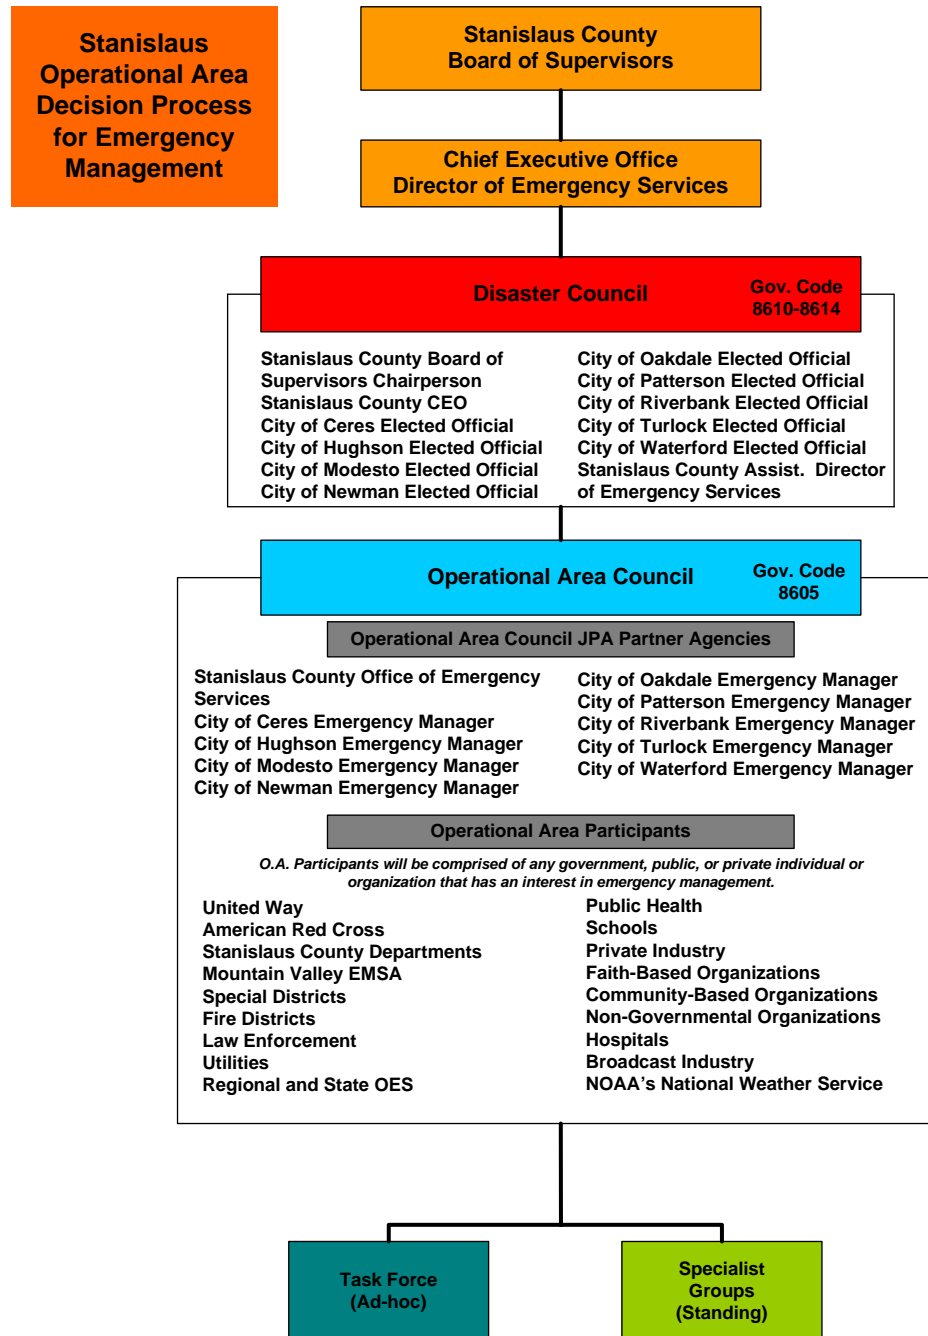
Stanislaus Operational Area Decision Process for Emergency Management

Stanislaus County
Board of Supervisors

Chief Executive Office
Director of Emergency Services

Disaster Council

Gov. Code 8610-8614

Stanislaus County Board of Supervisors Chairperson
Stanislaus County CEO
City of Ceres Elected Official
City of Hughson Elected Official
City of Modesto Elected Official
City of Newman Elected Official

City of Oakdale Elected Official
City of Patterson Elected Official
City of Riverbank Elected Official
City of Turlock Elected Official
City of Waterford Elected Official
Stanislaus County Assist. Director of Emergency Services

Operational Area Council

Gov. Code 8605

Operational Area Council JPA Partner Agencies

Stanislaus County Office of Emergency Services
City of Ceres Emergency Manager
City of Hughson Emergency Manager
City of Modesto Emergency Manager
City of Newman Emergency Manager

City of Oakdale Emergency Manager
City of Patterson Emergency Manager
City of Riverbank Emergency Manager
City of Turlock Emergency Manager
City of Waterford Emergency Manager

Operational Area Participants

O.A. Participants will be comprised of any government, public, or private individual or organization that has an interest in emergency management.

United Way
American Red Cross
Stanislaus County Departments
Mountain Valley EMSA
Special Districts
Fire Districts
Law Enforcement
Utilities
Regional and State OES

Public Health
Schools
Private Industry
Faith-Based Organizations
Community-Based Organizations
Non-Governmental Organizations
Hospitals
Broadcast Industry
NOAA's National Weather Service

Task Force
(Ad-hoc)

Specialist Groups
(Standing)